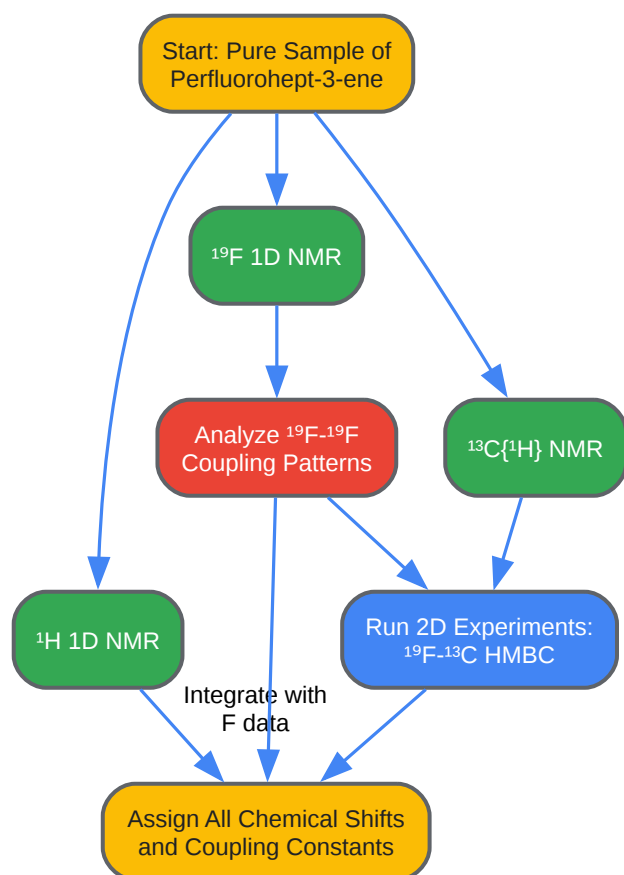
Start: Pure Sample of Perfluorohept-3-ene

$^{19}$F 1D NMR

Analyze $^{19}$F-$^{19}$F Coupling Patterns

$^{13}$C{$^{1}$H} NMR

$^{1}$H 1D NMR

Run 2D Experiments: $^{19}$F-$^{13}$C HMBC

Integrate with F data

Assign All Chemical Shifts and Coupling Constants